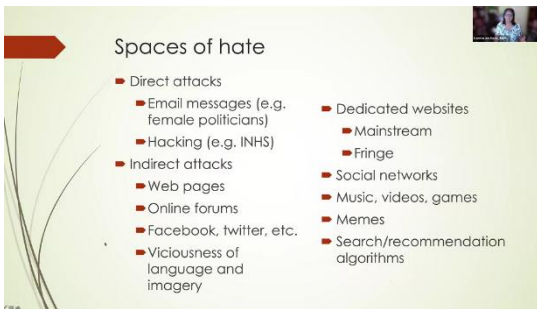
Spaces of hate

Direct attacks

Email messages (e.g. female politicians)

Hacking (e.g. INHS)

Indirect attacks

Web pages

Online forums

Facebook, twitter, etc.

Viciousness of language and imagery

Dedicated websites

Mainstream

Fringe

Social networks

Music, videos, games

Memes

Search/recommendation algorithms